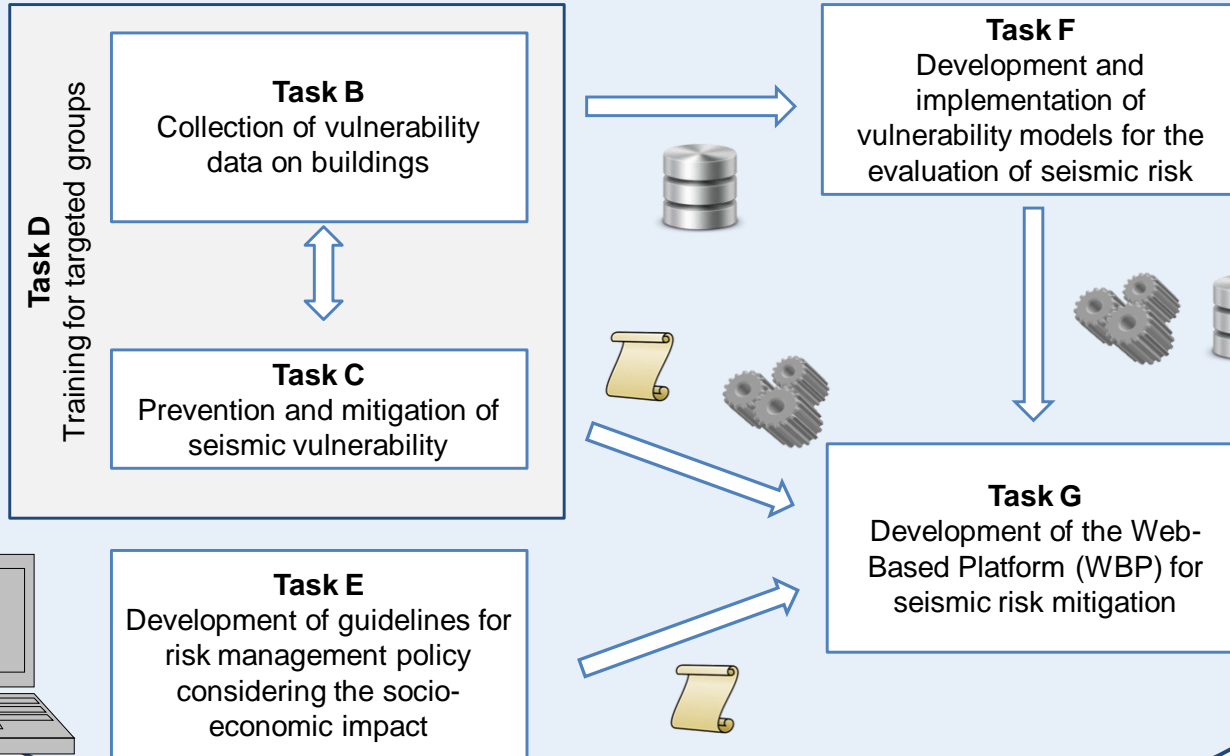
Task D
Training for targeted groups

Task B
Collection of vulnerability data on buildings

Task C
Prevention and mitigation of seismic vulnerability

Task F
Development and implementation of vulnerability models for the evaluation of seismic risk

Task G
Development of the Web-Based Platform (WBP) for seismic risk mitigation

Task E
Development of guidelines for risk management policy considering the socio-economic impact